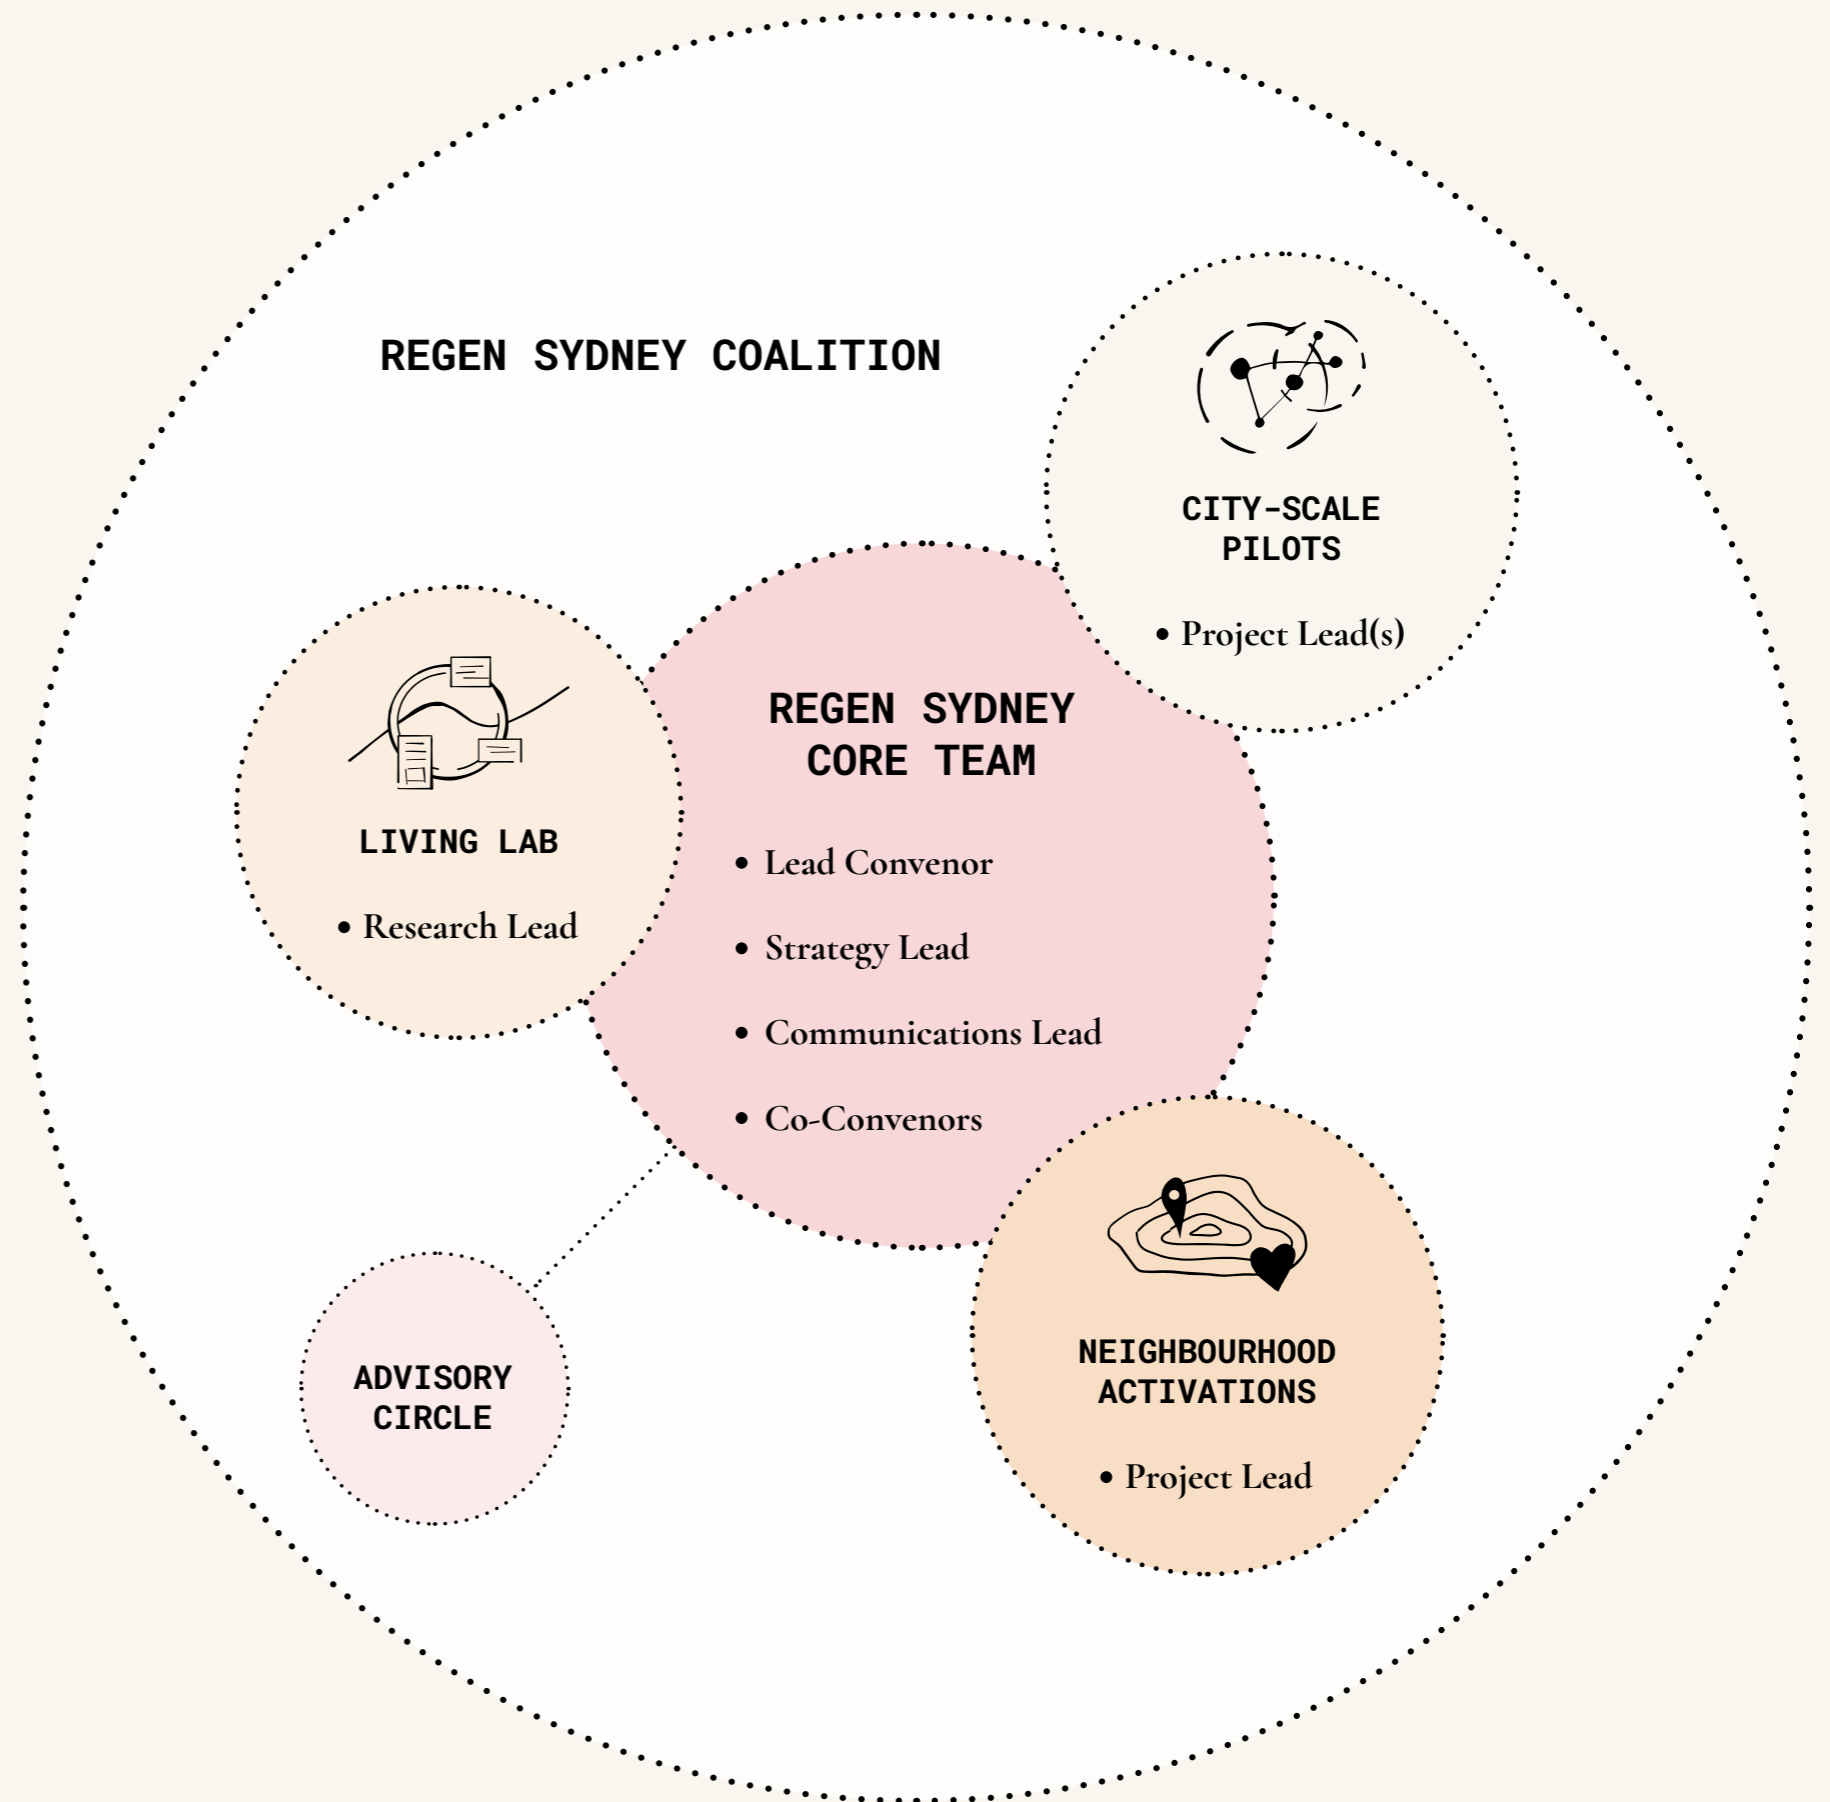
REGEN SYDNEY COALITION

CITY-SCALE PILOTS

• Project Lead(s)

LIVING LAB

• Research Lead

REGEN SYDNEY CORE TEAM

• Lead Convenor

• Strategy Lead

• Communications Lead

• Co-Convenors

ADVISORY CIRCLE

NEIGHBOURHOOD ACTIVATIONS

• Project Lead